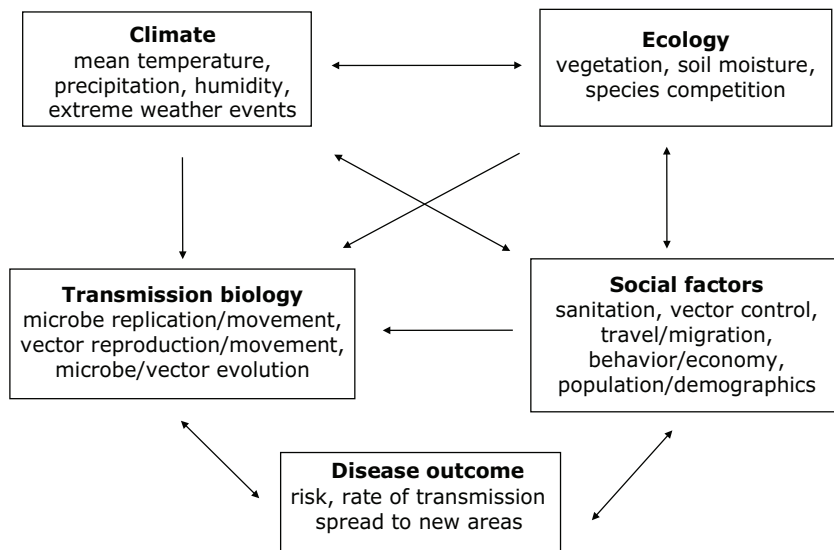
**Climate**
mean temperature, precipitation, humidity, extreme weather events

**Ecology**
vegetation, soil moisture, species competition

**Transmission biology**
microbe replication/movement, vector reproduction/movement, microbe/vector evolution

**Social factors**
sanitation, vector control, travel/migration, behavior/economy, population/demographics

**Disease outcome**
risk, rate of transmission spread to new areas